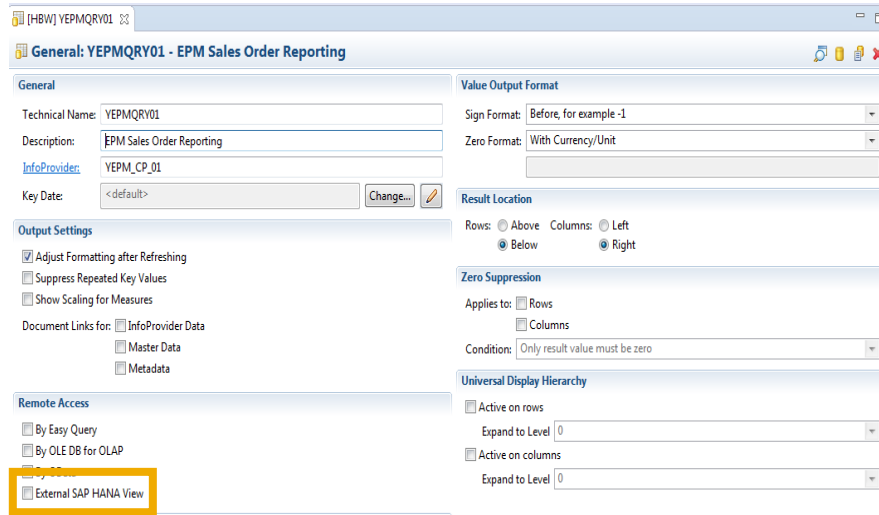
[HBW] YEPMQRY01

General: YEPMQRY01 - EPM Sales Order Reporting

General
Technical Name: YEPMQRY01
Description: EPM Sales Order Reporting
InfoProvider: YEPM_CP_01
Key Date: <default>
Change...

Output Settings
Adjust Formatting after Refreshing
Suppress Repeated Key Values
Show Scaling for Measures
Document Links for: InfoProvider Data
Master Data
Metadata

Remote Access
By Easy Query
By OLE DB for OLAP
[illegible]
External SAP HANA View

Value Output Format
Sign Format: Before, for example -1
Zero Format: With Currency/Unit

Result Location
Rows: Above Columns: Left
Below Right

Zero Suppression
Applies to: Rows
Columns
Condition: Only result value must be zero

Universal Display Hierarchy
Active on rows
Expand to Level 0
Active on columns
Expand to Level 0